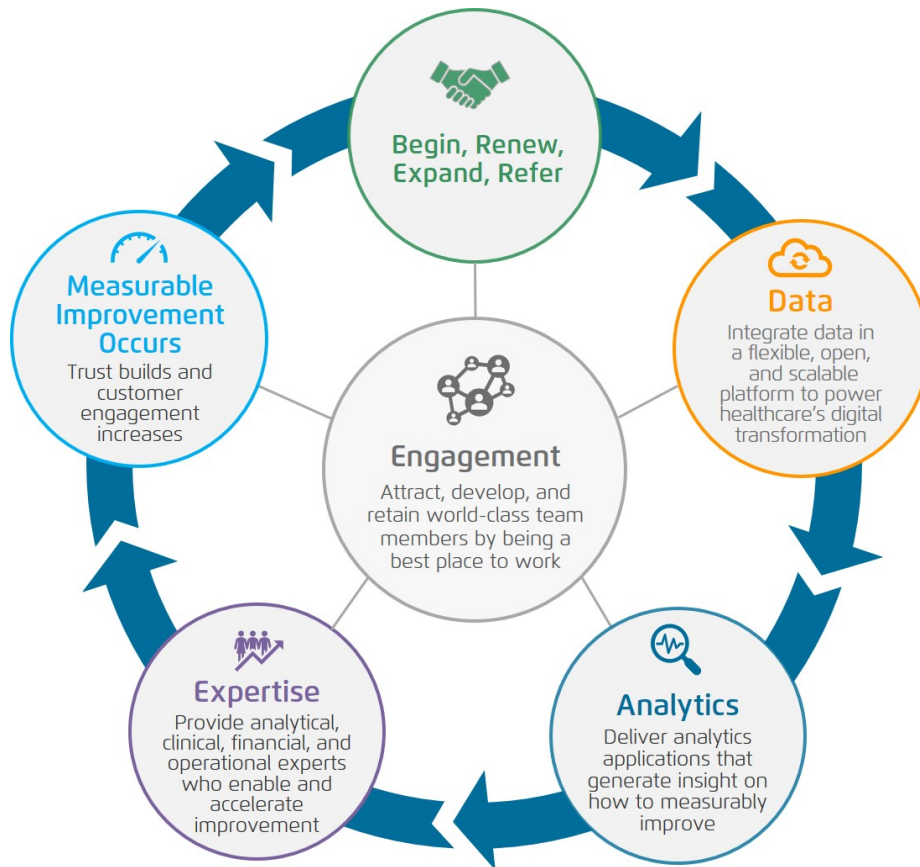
Begin, Renew, Expand, Refer

Data
Integrate data in a flexible, open, and scalable platform to power healthcare's digital transformation

Analytics
Deliver analytics applications that generate insight on how to measurably improve

Expertise
Provide analytical, clinical, financial, and operational experts who enable and accelerate improvement

Measurable Improvement Occurs
Trust builds and customer engagement increases

Engagement
Attract, develop, and retain world-class team members by being a best place to work